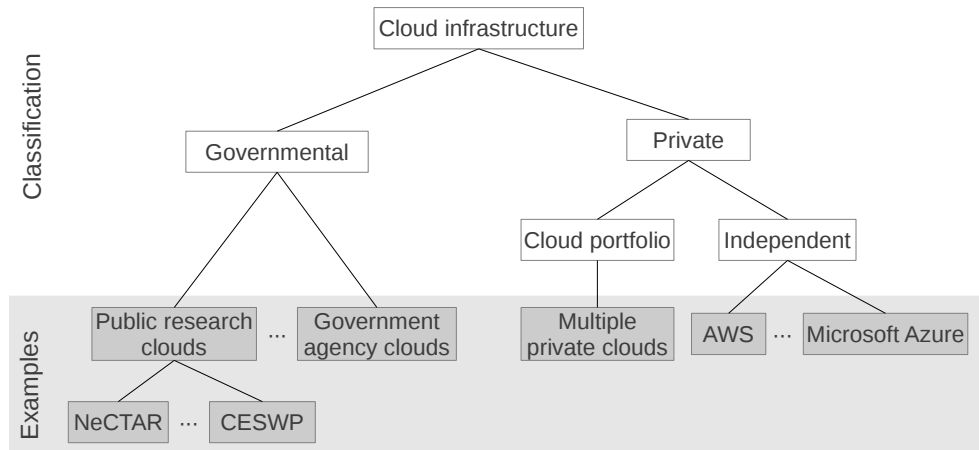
Classification

Examples

Cloud infrastructure

Governmental

Private

Cloud portfolio

Independent

Public research clouds

...

Government agency clouds

Multiple private clouds

AWS

...

Microsoft Azure

NeCTAR

...

CESWP